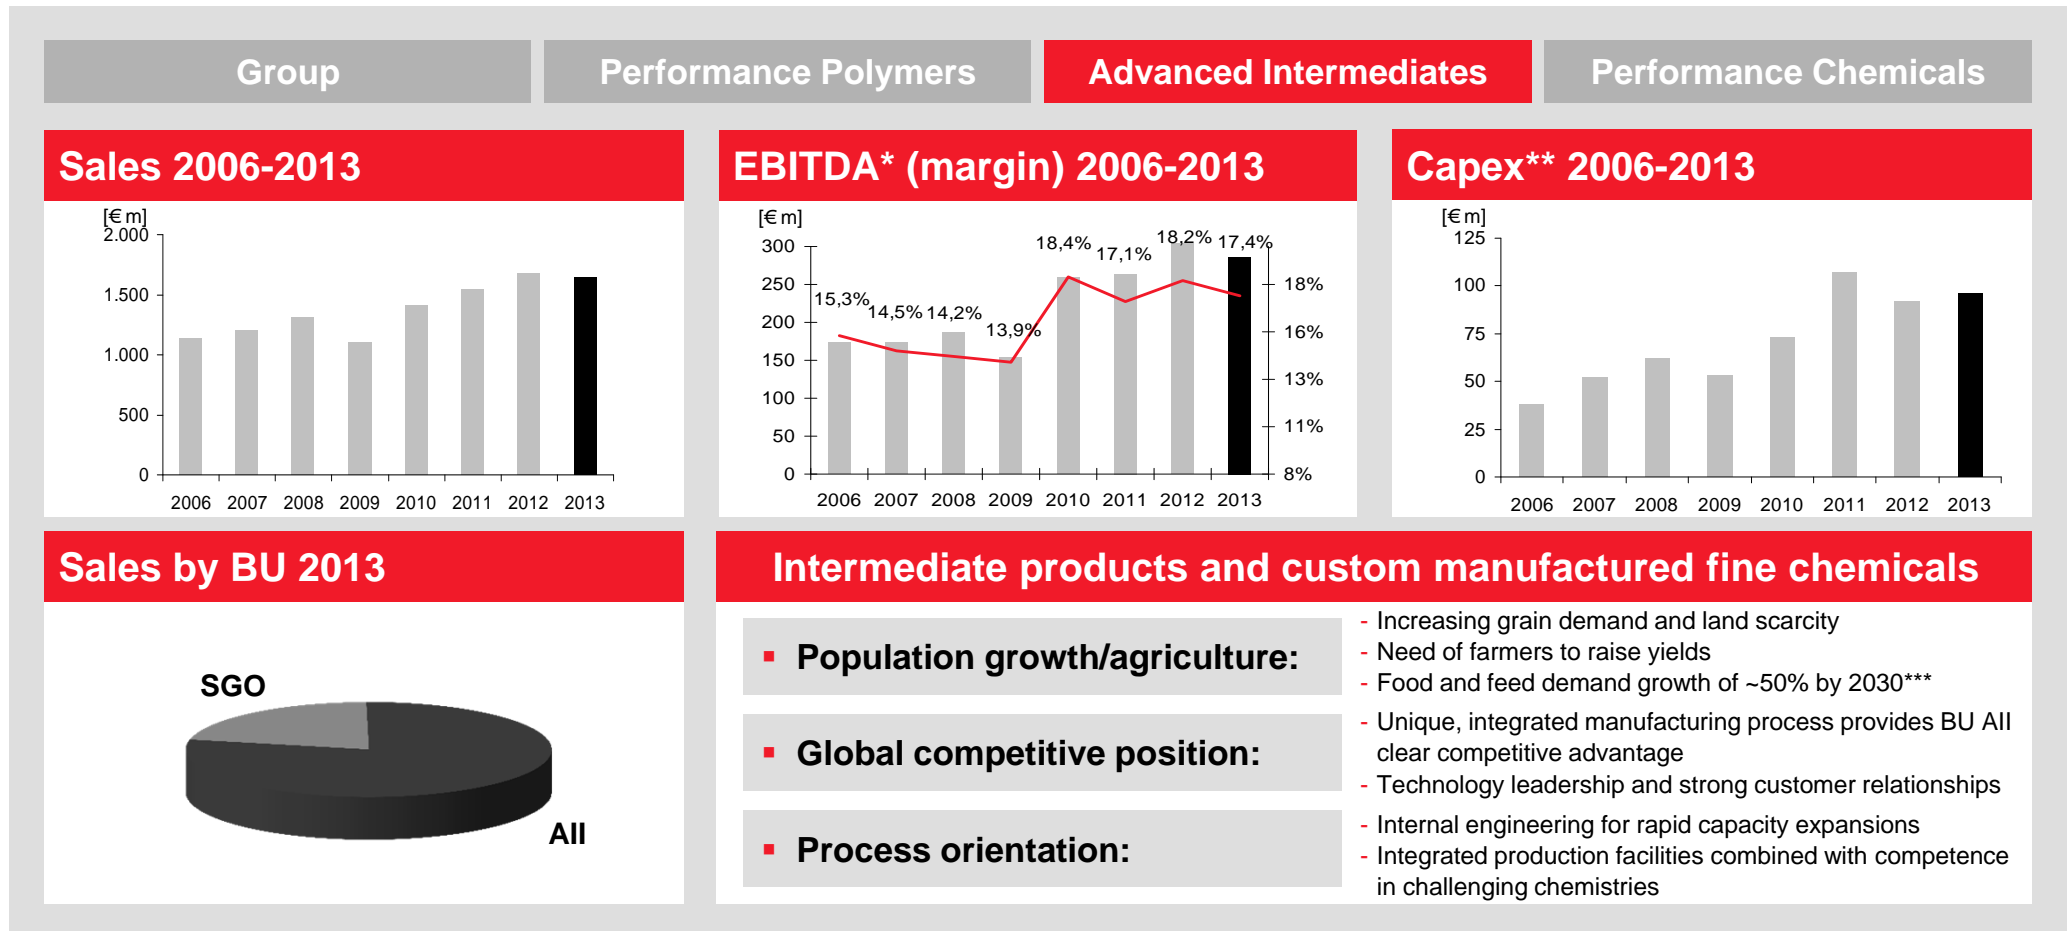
Group | Performance Polymers | Advanced Intermediates | Performance Chemicals

Sales 2006-2013

[€ m]
2.000
1.500
1.000
500
0
2006 2007 2008 2009 2010 2011 2012 2013

EBITDA* (margin) 2006-2013

[€ m]
300
250
200
150
100
50
0
15,3% 14,5% 14,2% 13,9% 18,4% 17,1% 18,2% 17,4%
18%
16%
13%
11%
8%
2006 2007 2008 2009 2010 2011 2012 2013

Capex** 2006-2013

[€ m]
125
100
75
50
25
0
2006 2007 2008 2009 2010 2011 2012 2013

Sales by BU 2013

SGO
AII

Intermediate products and custom manufactured fine chemicals

▪ Population growth/agriculture:
- Increasing grain demand and land scarcity
- Need of farmers to raise yields
- Food and feed demand growth of ~50% by 2030***

▪ Global competitive position:
- Unique, integrated manufacturing process provides BU AII clear competitive advantage
- Technology leadership and strong customer relationships

▪ Process orientation:
- Internal engineering for rapid capacity expansions
- Integrated production facilities combined with competence in challenging chemistries